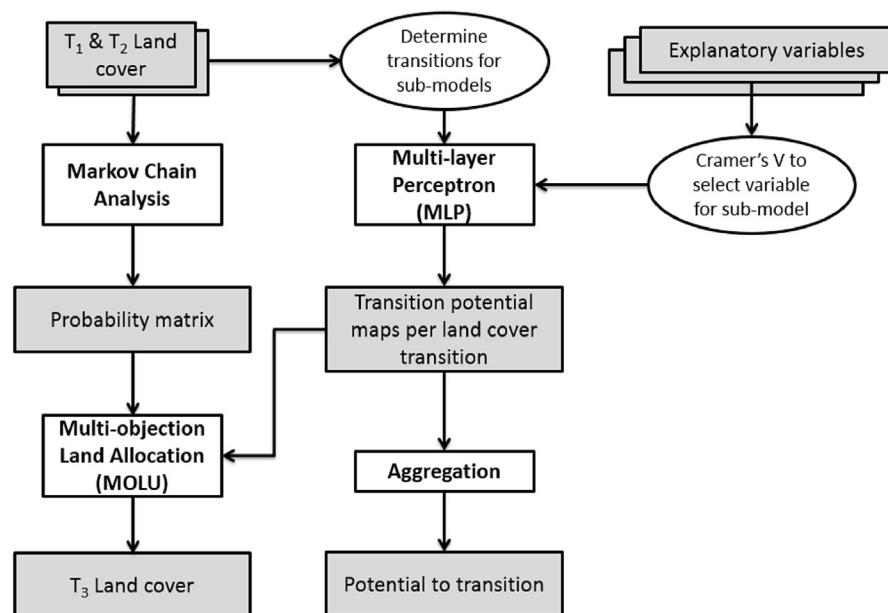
$T_1$ & $T_2$ Land cover

Determine transitions for sub-models

Explanatory variables

Markov Chain Analysis

Multi-layer Perceptron (MLP)

Cramer's V to select variable for sub-model

Probability matrix

Transition potential maps per land cover transition

Multi-objection Land Allocation (MOLU)

Aggregation

$T_3$ Land cover

Potential to transition